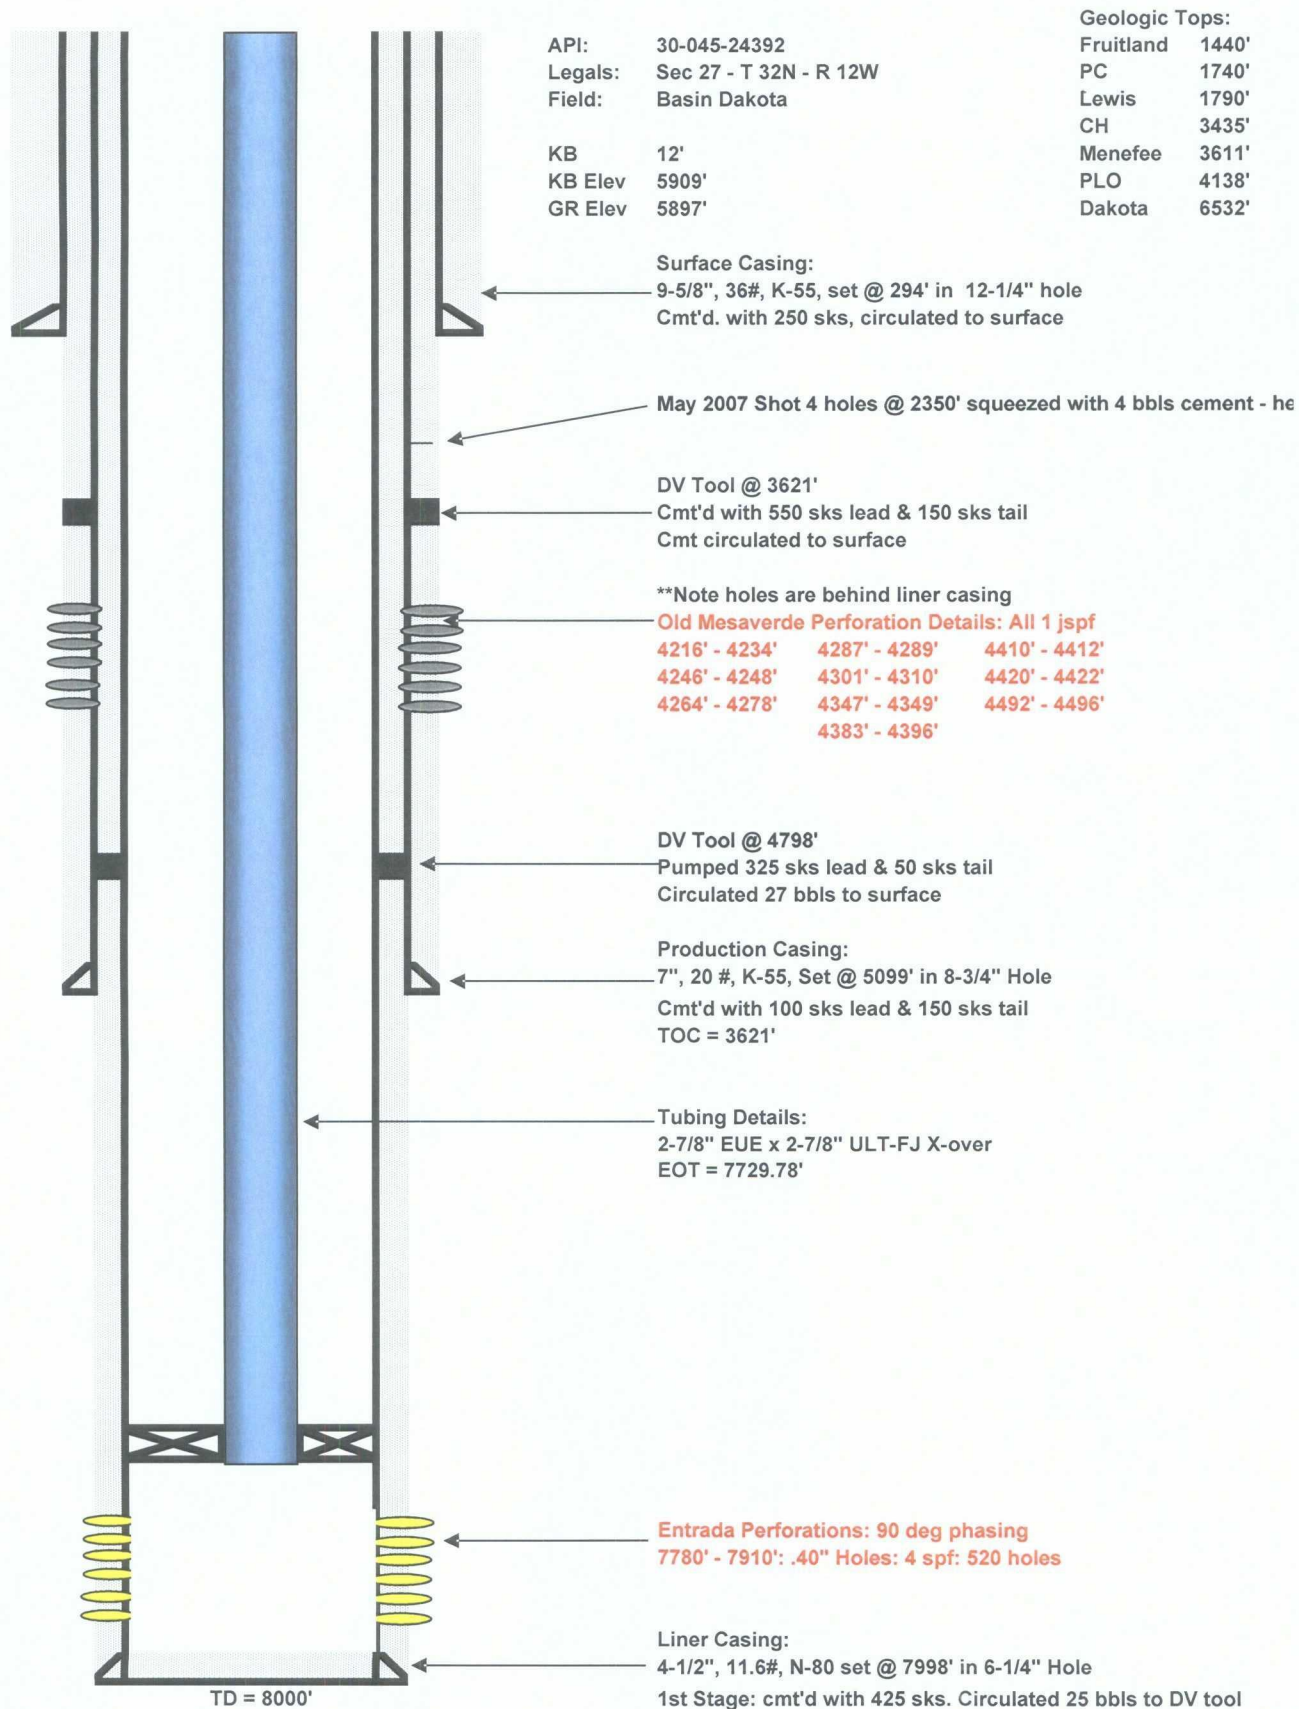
API: 30-045-24392
Legals: Sec 27 - T 32N - R 12W
Field: Basin Dakota

KB 12'
KB Elev 5909'
GR Elev 5897'

Geologic Tops:
Fruitland 1440'
PC 1740'
Lewis 1790'
CH 3435'
Menefee 3611'
PLO 4138'
Dakota 6532'

Surface Casing:
9-5/8", 36#, K-55, set @ 294' in 12-1/4" hole
Cmt'd. with 250 sks, circulated to surface

May 2007 Shot 4 holes @ 2350' squeezed with 4 bbls cement - he

DV Tool @ 3621'
Cmt'd with 550 sks lead & 150 sks tail
Cmt circulated to surface

**Note holes are behind liner casing
Old Mesaverde Perforation Details: All 1 jspf
4216' - 4234' 4287' - 4289' 4410' - 4412'
4246' - 4248' 4301' - 4310' 4420' - 4422'
4264' - 4278' 4347' - 4349' 4492' - 4496'
4383' - 4396'

DV Tool @ 4798'
Pumped 325 sks lead & 50 sks tail
Circulated 27 bbls to surface

Production Casing:
7", 20 #, K-55, Set @ 5099' in 8-3/4" Hole
Cmt'd with 100 sks lead & 150 sks tail
TOC = 3621'

Tubing Details:
2-7/8" EUE x 2-7/8" ULT-FJ X-over
EOT = 7729.78'

Entrada Perforations: 90 deg phasing
7780' - 7910': .40" Holes: 4 spf: 520 holes

Liner Casing:
4-1/2", 11.6#, N-80 set @ 7998' in 6-1/4" Hole
1st Stage: cmt'd with 425 sks. Circulated 25 bbls to DV tool

TD = 8000'